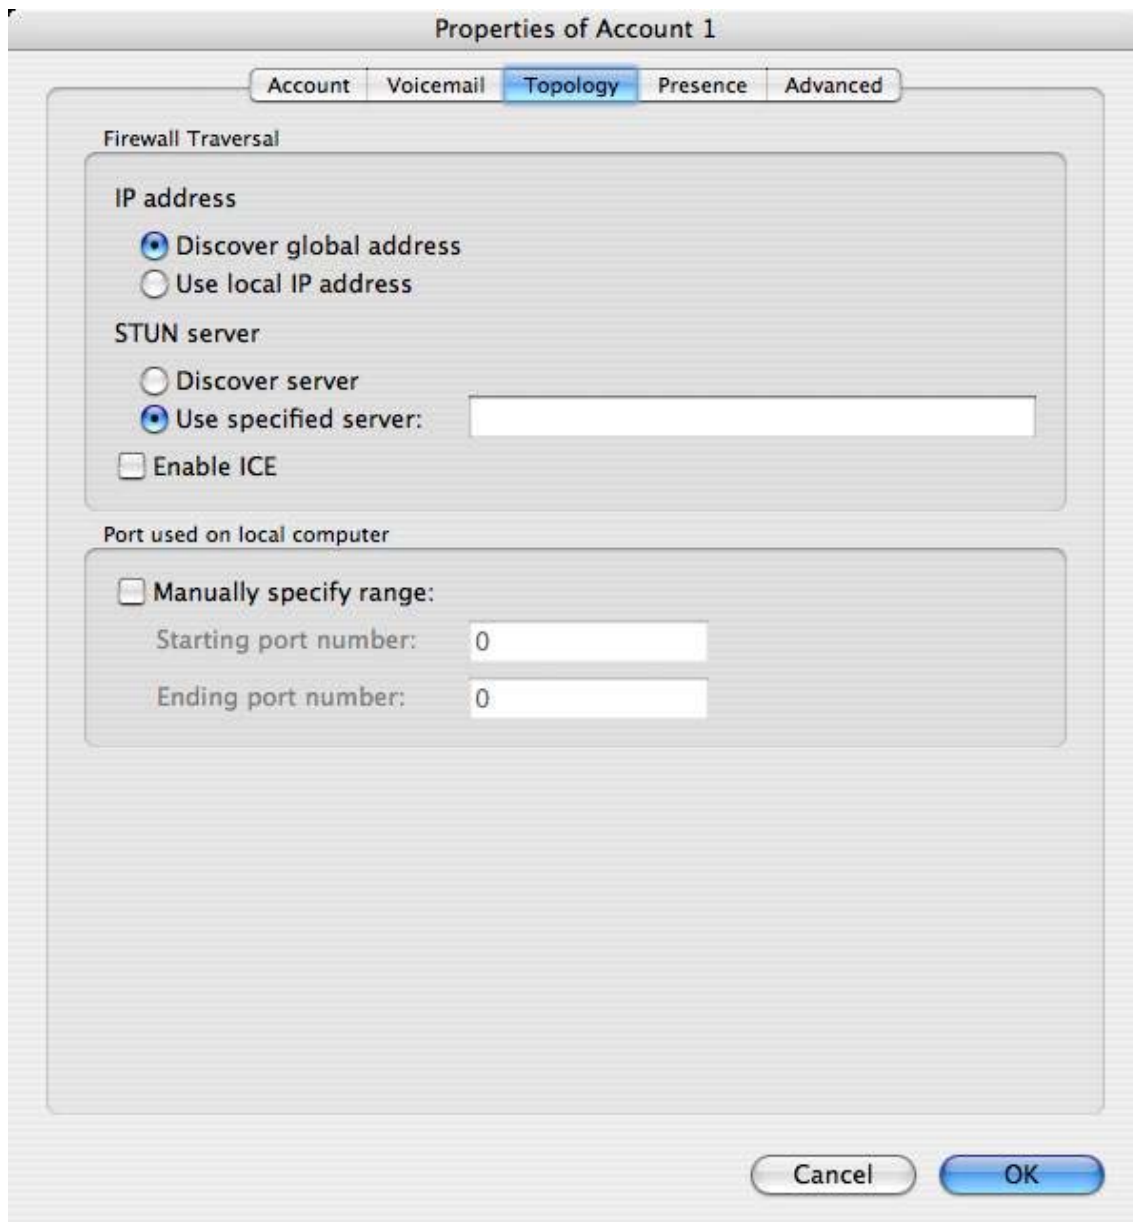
Properties of Account 1

Account | Voicemail | Topology | Presence | Advanced

Firewall Traversal

IP address

Discover global address

Use local IP address

STUN server

Discover server

Use specified server:

Enable ICE

Port used on local computer

Manually specify range:

Starting port number: 0

Ending port number: 0

Cancel

OK